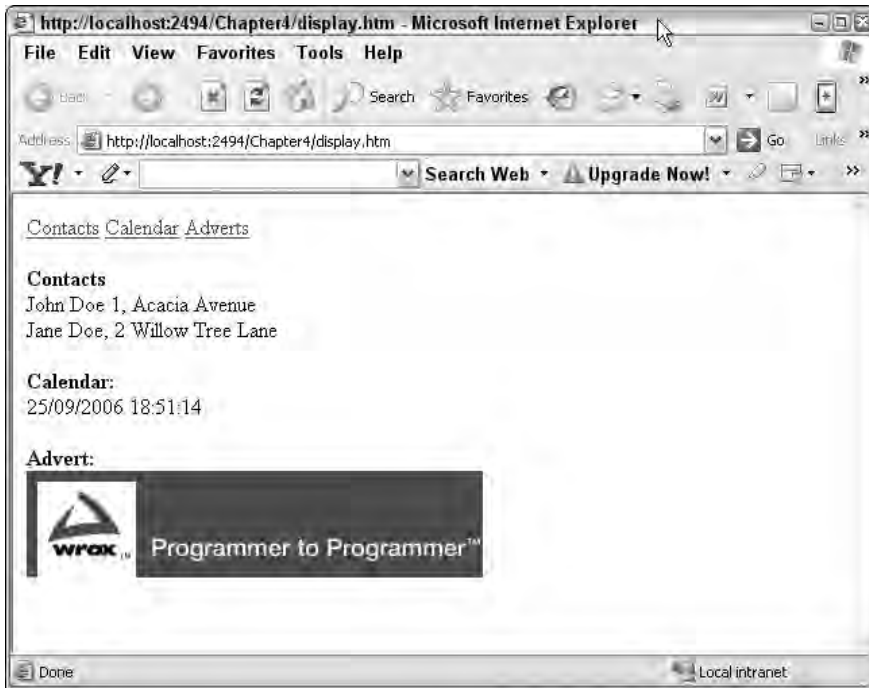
http://localhost:2494/Chapter4/display.htm - Microsoft Internet Explorer

File Edit View Favorites Tools Help

Back Search Favorites

Address http://localhost:2494/Chapter4/display.htm Go Links

Y! Search Web Upgrade Now!

Contacts Calendar Adverts

**Contacts**
John Doe 1, Acacia Avenue
Jane Doe, 2 Willow Tree Lane

**Calendar:**
25/09/2006 18:51:14

**Advert:**

wrox™ Programmer to Programmer™

Done Local intranet